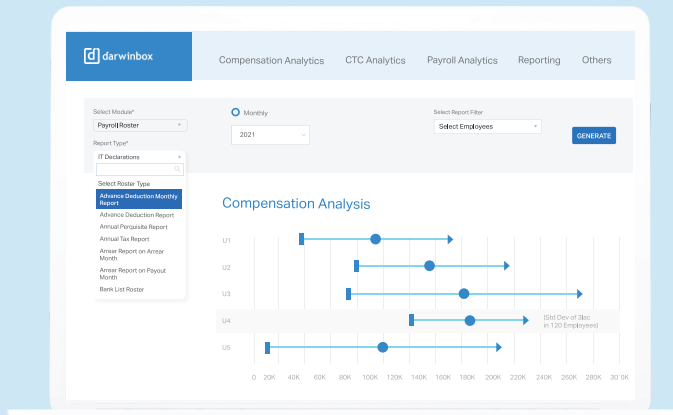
darwinbox

Compensation Analytics CTC Analytics Payroll Analytics Reporting Others

Select Module*
Payroll Roster

Report Type*
IT Declarations

Select Roster Type
Advance Deduction Monthly Report
Advance Deduction Report
Annual Perquisite Report
Annual Tax Report
Arrear Report on Arrear Month
Arrear Report on Payout Month
Bank List Roster

Monthly
2021

Select Report Filter
Select Employees

GENERATE

Compensation Analysis

U1
U2
U3
U4
U5

(Std Dev of 3lac in 120 Employees)

0 20K 40K 60K 80K 100K 120K 140K 160K 180K 200K 220K 240K 260K 280K 300K